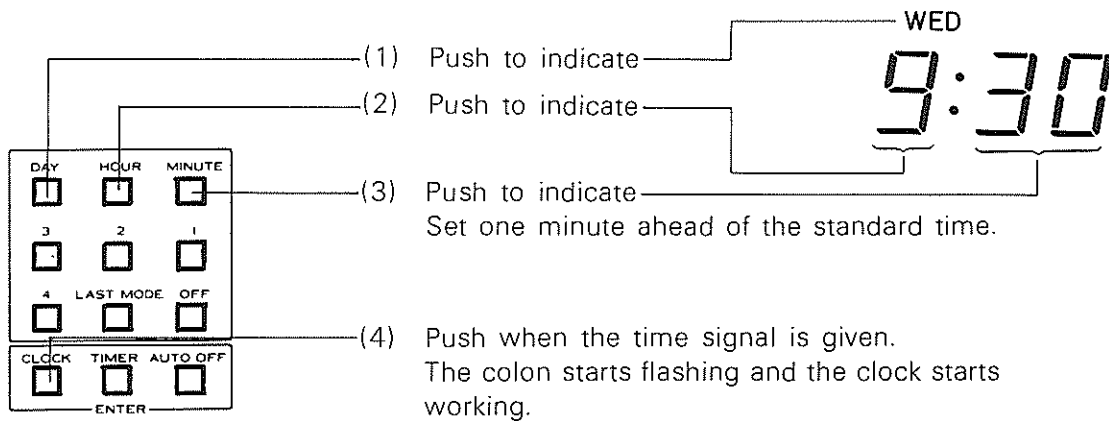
WED

9:30

(1) Push to indicate

(2) Push to indicate

DAY HOUR MINUTE

(3) Push to indicate
Set one minute ahead of the standard time.

3 2 1

4 LAST MODE OFF

(4) Push when the time signal is given.
The colon starts flashing and the clock starts working.

CLOCK TIMER AUTO OFF

ENTER